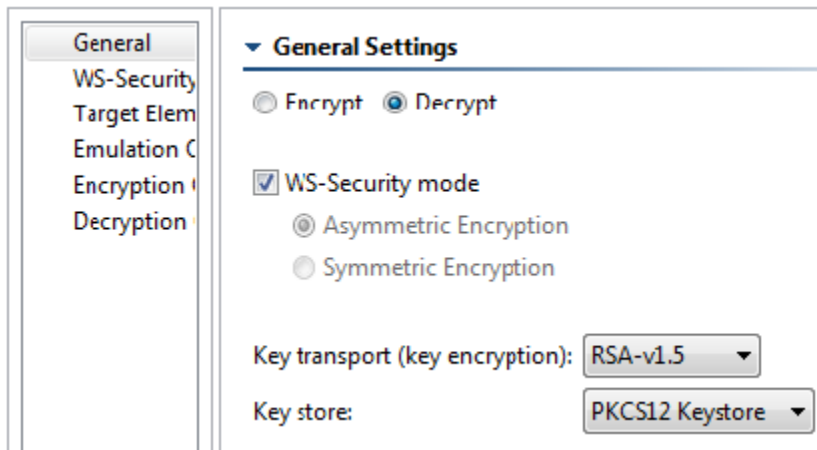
General
WS-Security
Target Elem
Emulation C
Encryption (
Decryption (

General Settings

Encrypt Decrypt

WS-Security mode

Asymmetric Encryption

Symmetric Encryption

Key transport (key encryption): RSA-v1.5

Key store: PKCS12 Keystore